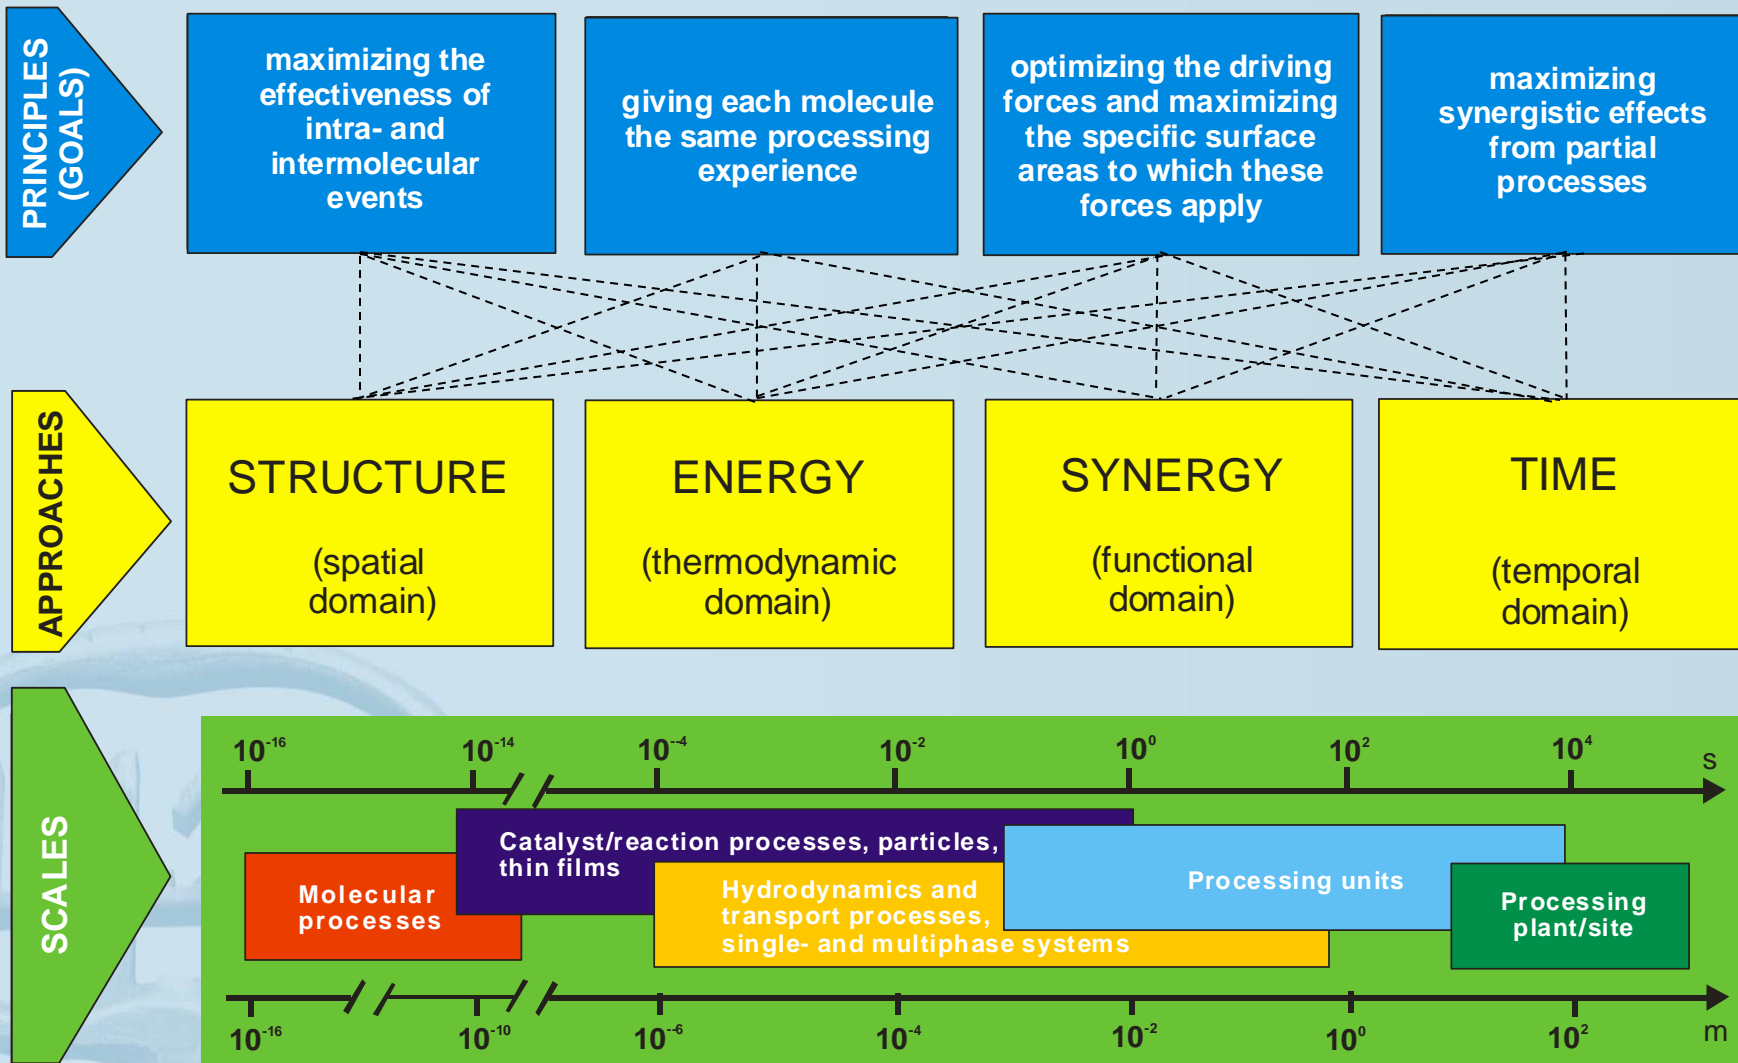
PRINCIPLES (GOALS)

maximizing the effectiveness of intra- and intermolecular events

giving each molecule the same processing experience

optimizing the driving forces and maximizing the specific surface areas to which these forces apply

maximizing synergistic effects from partial processes

APPROACHES

STRUCTURE

(spatial domain)

ENERGY

(thermodynamic domain)

SYNERGY

(functional domain)

TIME

(temporal domain)

SCALES

$10^{-16}$ $10^{-14}$ $10^{-4}$ $10^{-2}$ $10^{0}$ $10^{2}$ $10^{4}$ s

Molecular processes

Catalyst/reaction processes, particles, thin films

Hydrodynamics and transport processes, single- and multiphase systems

Processing units

Processing plant/site

$10^{-16}$ $10^{-10}$ $10^{-6}$ $10^{-4}$ $10^{-2}$ $10^{0}$ $10^{2}$ m